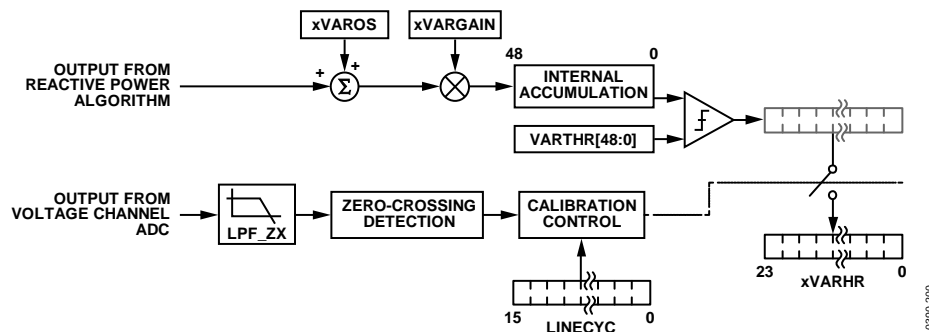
xVAROS

xVARGAIN

OUTPUT FROM REACTIVE POWER ALGORITHM

+

+

$\Sigma$

48

0

INTERNAL ACCUMULATION

VARTHR[48:0]

OUTPUT FROM VOLTAGE CHANNEL ADC

LPF_ZX

ZERO-CROSSING DETECTION

CALIBRATION CONTROL

23

0

xVARHR

15

0

LINECYC

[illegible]